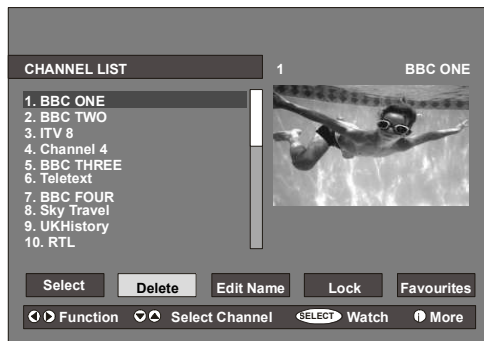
CHANNEL LIST

1 BBC ONE

1. BBC ONE
2. BBC TWO
3. ITV 8
4. Channel 4
5. BBC THREE
6. Teletext
7. BBC FOUR
8. Sky Travel
9. UKHistory
10. RTL

Select Delete Edit Name Lock Favourites

Function Select Channel SELECT Watch More